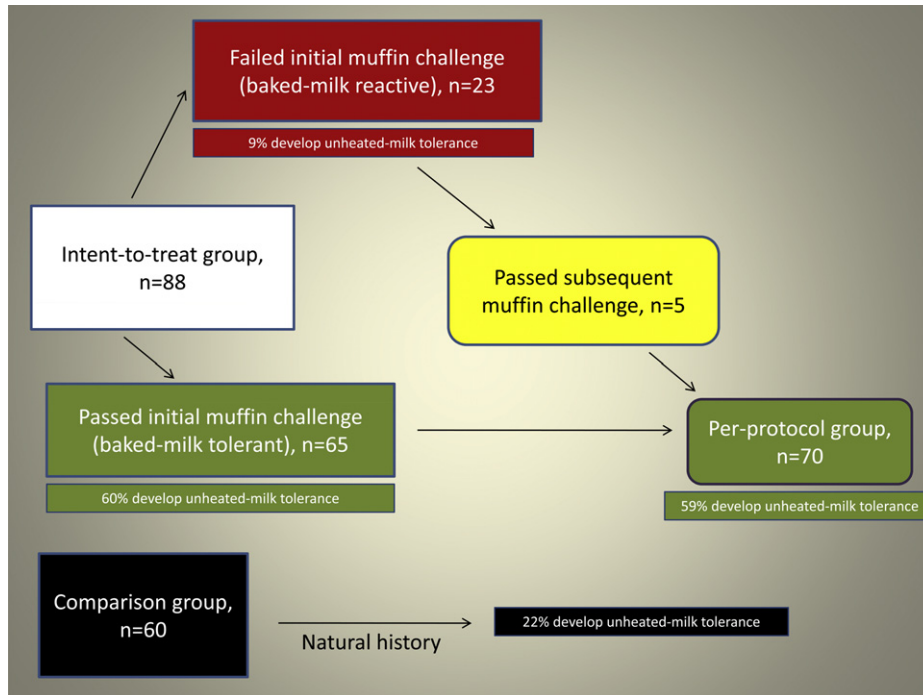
Failed initial muffin challenge (baked-milk reactive), n=23

9% develop unheated-milk tolerance

Intent-to-treat group, n=88

Passed subsequent muffin challenge, n=5

Passed initial muffin challenge (baked-milk tolerant), n=65

60% develop unheated-milk tolerance

Per-protocol group, n=70

59% develop unheated-milk tolerance

Comparison group, n=60

Natural history

22% develop unheated-milk tolerance